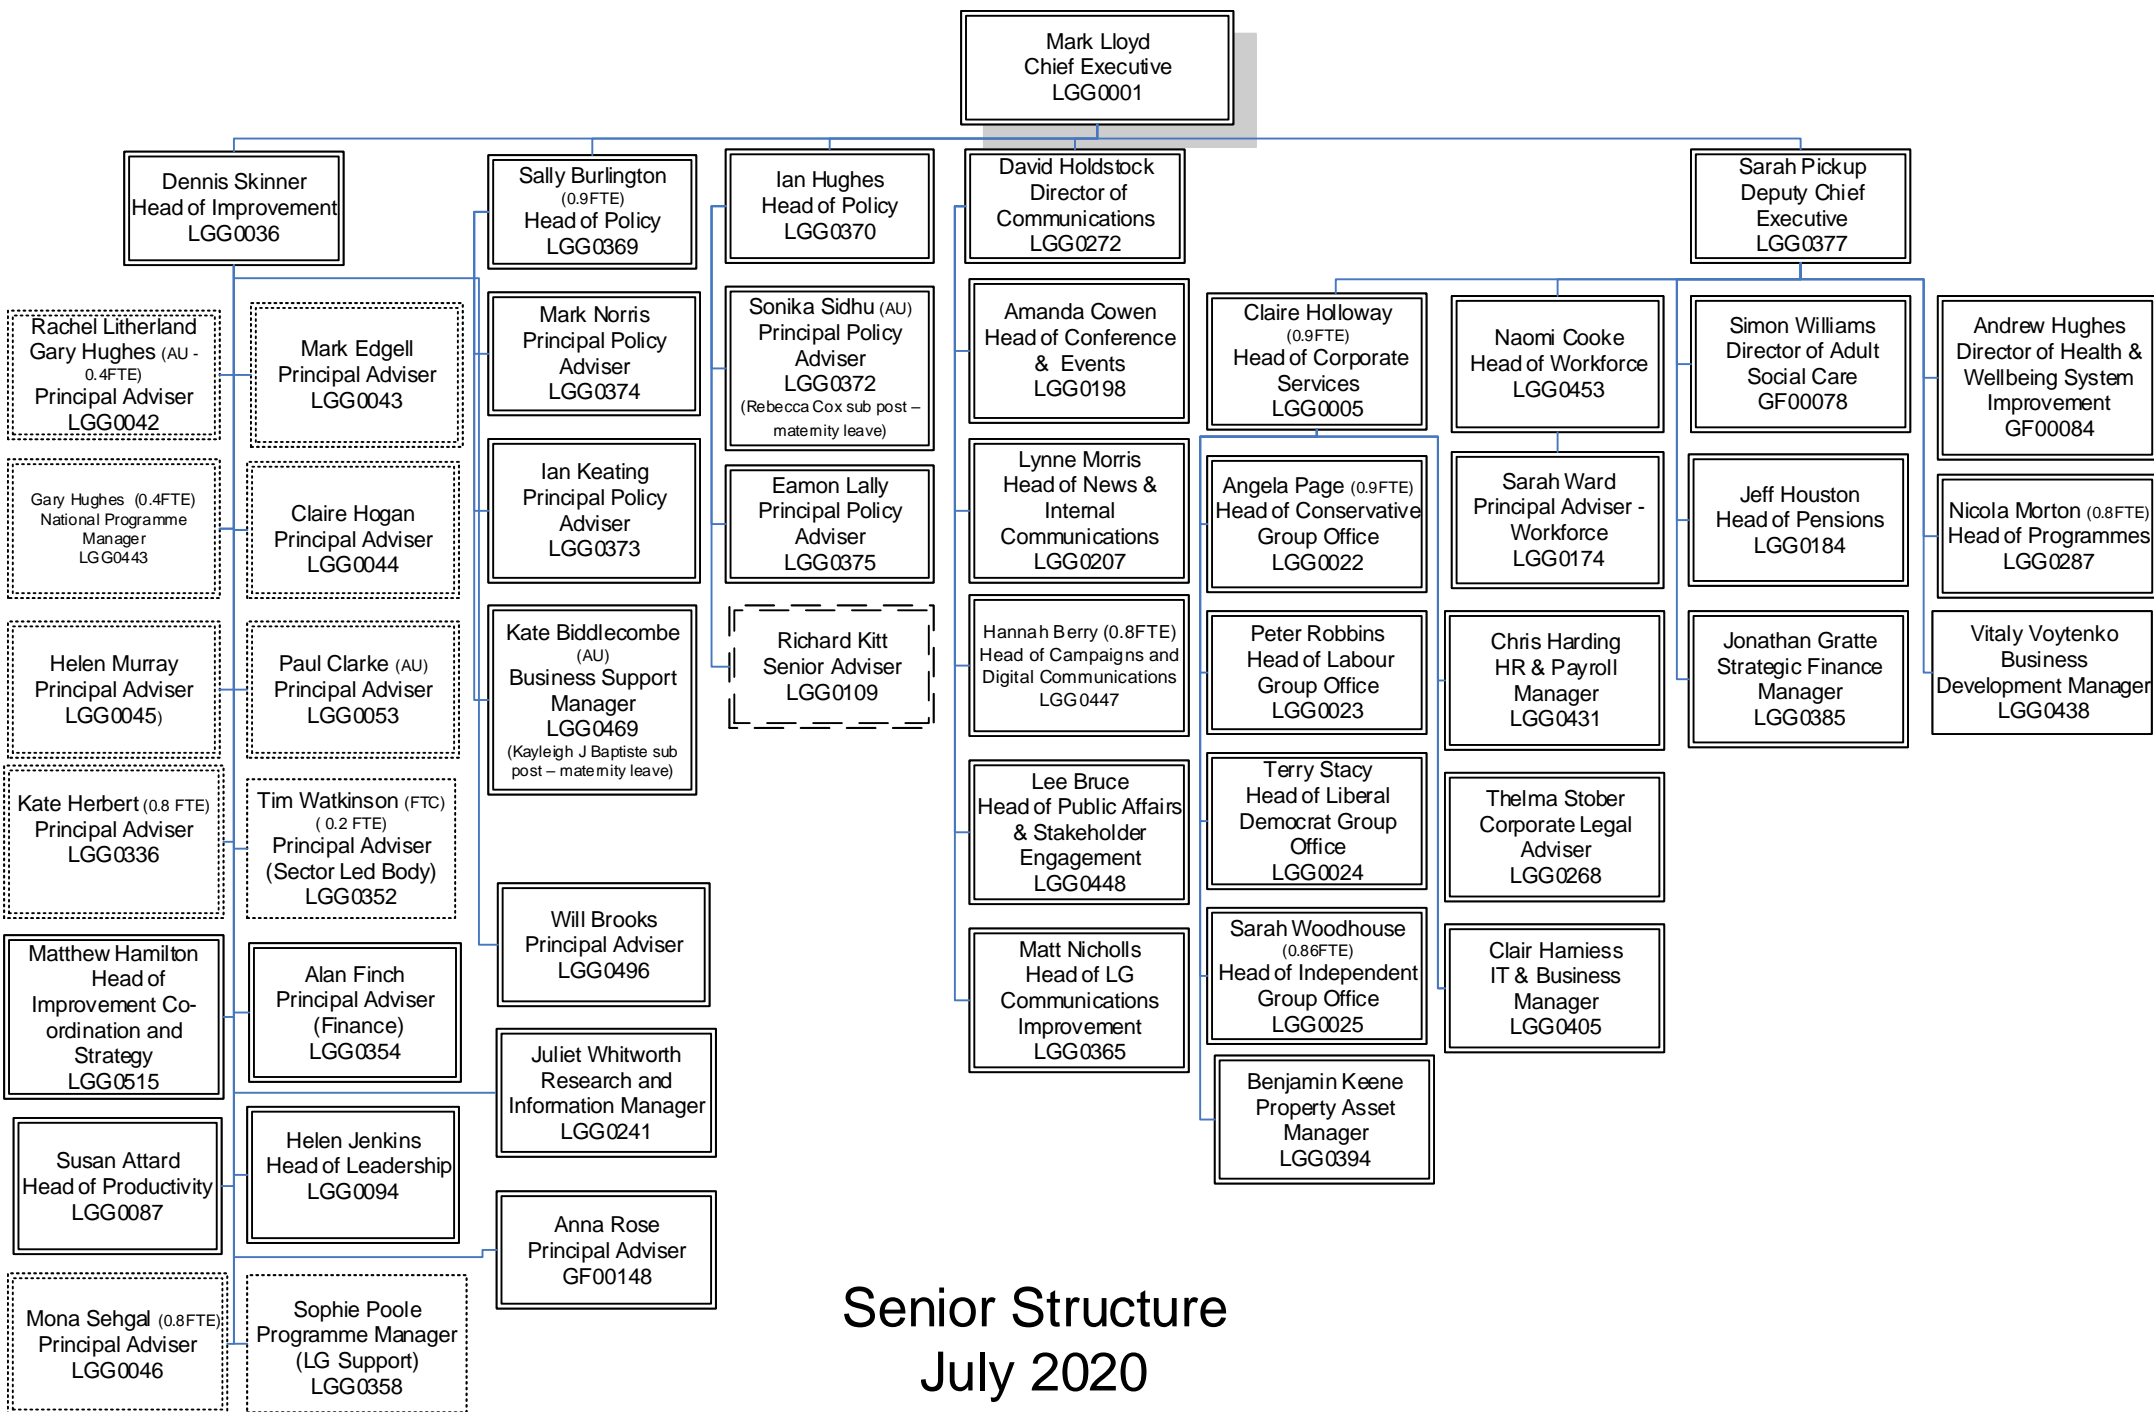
Mark Lloyd
Chief Executive
LGG0001

Dennis Skinner
Head of Improvement
LGG0036

Rachel Litherland
Gary Hughes (AU - 0.4FTE)
Principal Adviser
LGG0042

Mark Edgell
Principal Adviser
LGG0043

Gary Hughes (0.4FTE)
National Programme Manager
LGG0443

Claire Hogan
Principal Adviser
LGG0044

Helen Murray
Principal Adviser
LGG0045)

Paul Clarke (AU)
Principal Adviser
LGG0053

Kate Herbert (0.8 FTE)
Principal Adviser
LGG0336

Tim Watkinson (FTC)
( 0.2 FTE)
Principal Adviser
(Sector Led Body)
LGG0352

Matthew Hamilton
Head of Improvement Co-ordination and Strategy
LGG0515

Alan Finch
Principal Adviser
(Finance)
LGG0354

Susan Attard
Head of Productivity
LGG0087

Helen Jenkins
Head of Leadership
LGG0094

Mona Sehgal (0.8FTE)
Principal Adviser
LGG0046

Sophie Poole
Programme Manager
(LG Support)
LGG0358

Sally Burlington
(0.9FTE)
Head of Policy
LGG0369

Mark Norris
Principal Policy Adviser
LGG0374

Ian Keating
Principal Policy Adviser
LGG0373

Kate Biddlecombe
(AU)
Business Support Manager
LGG0469
(Kayleigh J Baptiste sub post – maternity leave)

Will Brooks
Principal Adviser
LGG0496

Juliet Whitworth
Research and Information Manager
LGG0241

Anna Rose
Principal Adviser
GF00148

Ian Hughes
Head of Policy
LGG0370

Sonika Sidhu (AU)
Principal Policy Adviser
LGG0372
(Rebecca Cox sub post – maternity leave)

Eamon Lally
Principal Policy Adviser
LGG0375

Richard Kitt
Senior Adviser
LGG0109

David Holdstock
Director of Communications
LGG0272

Amanda Cowen
Head of Conference & Events
LGG0198

Lynne Morris
Head of News & Internal Communications
LGG0207

Hannah Berry (0.8FTE)
Head of Campaigns and Digital Communications
LGG0447

Lee Bruce
Head of Public Affairs & Stakeholder Engagement
LGG0448

Matt Nicholls
Head of LG Communications Improvement
LGG0365

Sarah Pickup
Deputy Chief Executive
LGG0377

Claire Holloway
(0.9FTE)
Head of Corporate Services
LGG0005

Angela Page (0.9FTE)
Head of Conservative Group Office
LGG0022

Peter Robbins
Head of Labour Group Office
LGG0023

Terry Stacy
Head of Liberal Democrat Group Office
LGG0024

Sarah Woodhouse
(0.86FTE)
Head of Independent Group Office
LGG0025

Benjamin Keene
Property Asset Manager
LGG0394

Naomi Cooke
Head of Workforce
LGG0453

Sarah Ward
Principal Adviser - Workforce
LGG0174

Chris Harding
HR & Payroll Manager
LGG0431

Thelma Stober
Corporate Legal Adviser
LGG0268

Clair Harniess
IT & Business Manager
LGG0405

Simon Williams
Director of Adult Social Care
GF00078

Jeff Houston
Head of Pensions
LGG0184

Jonathan Gratte
Strategic Finance Manager
LGG0385

Andrew Hughes
Director of Health & Wellbeing System Improvement
GF00084

Nicola Morton (0.8FTE)
Head of Programmes
LGG0287

Vitaly Voytenko
Business Development Manager
LGG0438

Senior Structure
July 2020